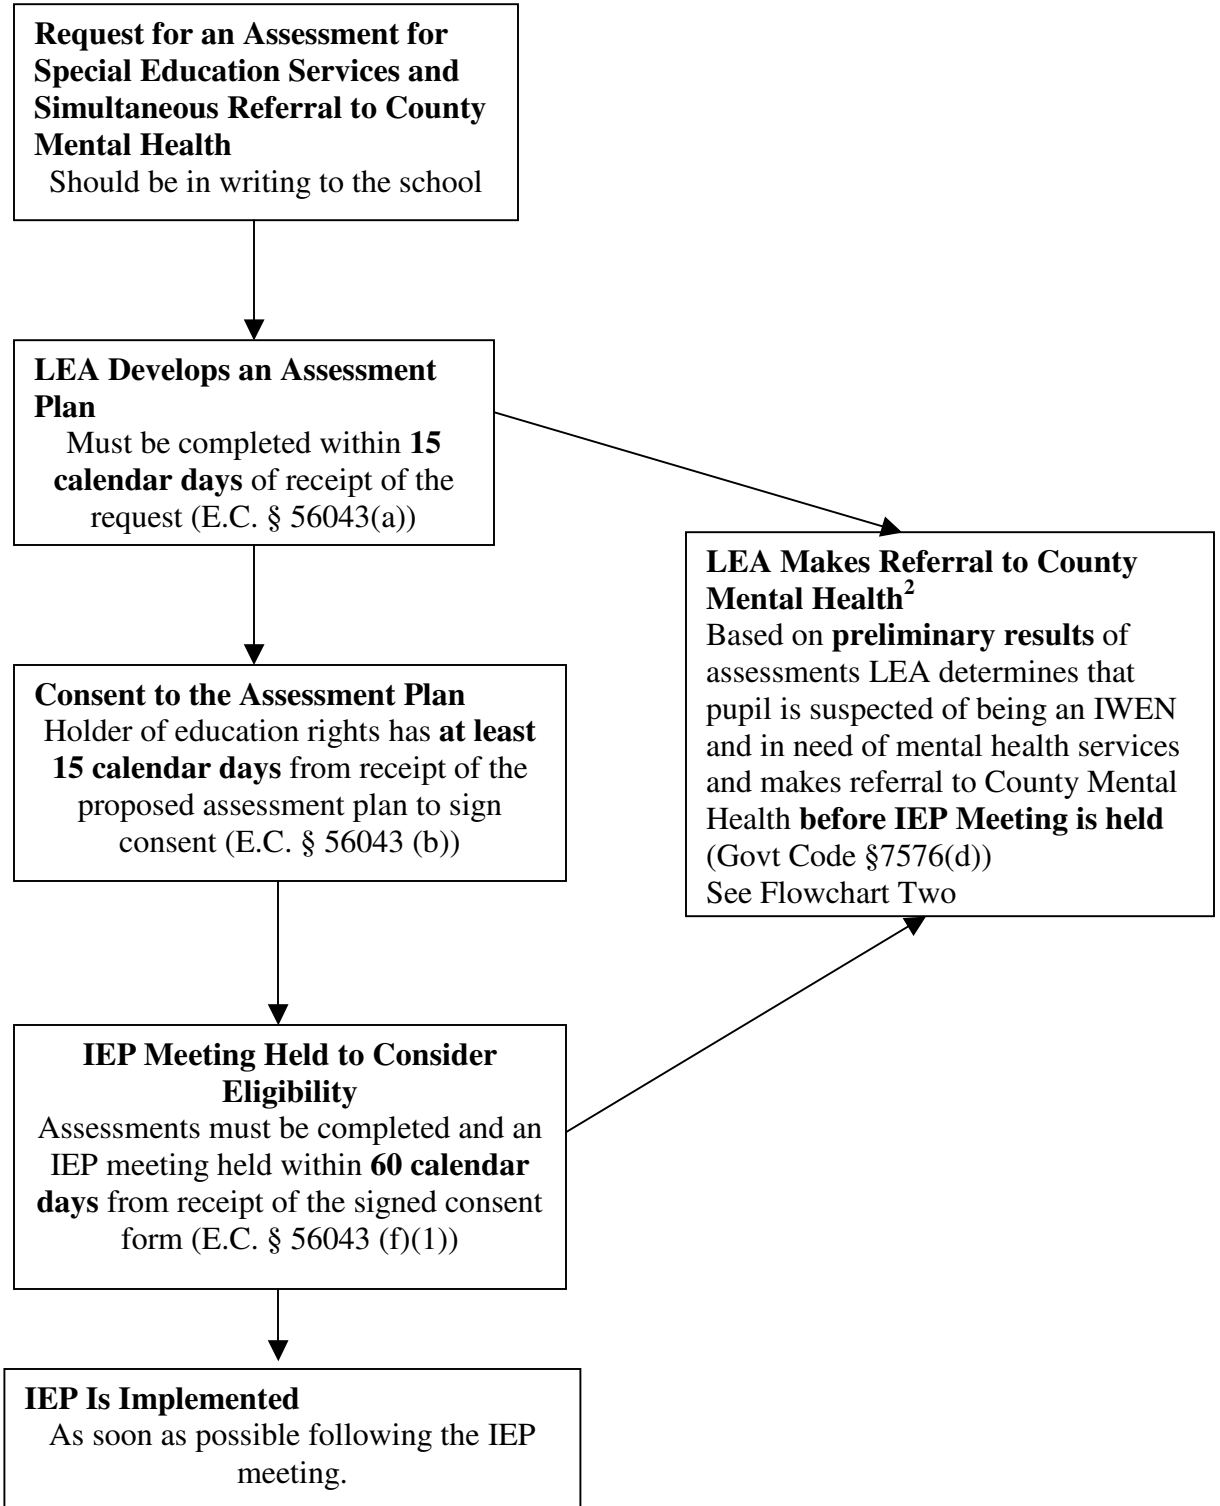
**Request for an Assessment for Special Education Services and Simultaneous Referral to County Mental Health**
Should be in writing to the school

**LEA Develops an Assessment Plan**
Must be completed within **15 calendar days** of receipt of the request (E.C. § 56043(a))

**LEA Makes Referral to County Mental Health$^2$**
Based on **preliminary results** of assessments LEA determines that pupil is suspected of being an IWEN and in need of mental health services and makes referral to County Mental Health **before IEP Meeting is held** (Govt Code §7576(d))
See Flowchart Two

**Consent to the Assessment Plan**
Holder of education rights has **at least 15 calendar days** from receipt of the proposed assessment plan to sign consent (E.C. § 56043 (b))

**IEP Meeting Held to Consider Eligibility**
Assessments must be completed and an IEP meeting held within **60 calendar days** from receipt of the signed consent form (E.C. § 56043 (f)(1))

**IEP Is Implemented**
As soon as possible following the IEP meeting.